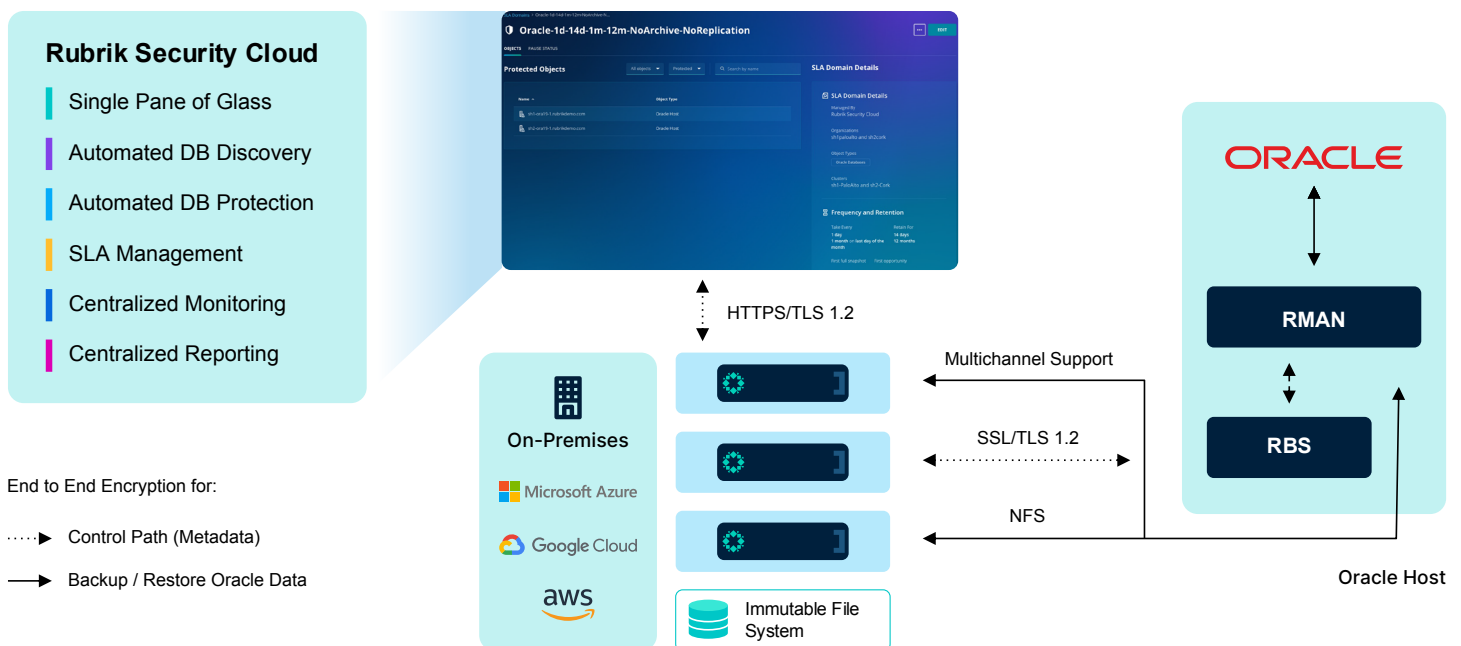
Rubrik Security Cloud

Single Pane of Glass

Automated DB Discovery

Automated DB Protection

SLA Management

Centralized Monitoring

Centralized Reporting

SLA Domains > Oracle-1d-14d-1m-12m-NoArch...

Oracle-1d-14d-1m-12m-NoArchive-NoReplication

EDIT

OBJECTS PAUSE STATUS

Protected Objects

All objects Protected Search by name

Name Object Type

sh1-oracl19-1.rubrikdemo.com Oracle Host

sh2-oracl19-1.rubrikdemo.com Oracle Host

SLA Domain Details

SLA Domain Details

Managed By
Rubrik Security Cloud

Organizations
sh1paloalto and sh2cork

Object Types
Oracle Database

Clusters
sh1-PaloAlto and sh2-Cork

Frequency and Retention

Take Every Retain For
1 day 14 days
1 month on last day of the month 12 months

First full snapshot First opportunity

HTTPS/TLS 1.2

On-Premises

Microsoft Azure

Google Cloud

aws

Immutable File System

Multichannel Support

SSL/TLS 1.2

NFS

ORACLE

RMAN

RBS

Oracle Host

End to End Encryption for:

Control Path (Metadata)

Backup / Restore Oracle Data